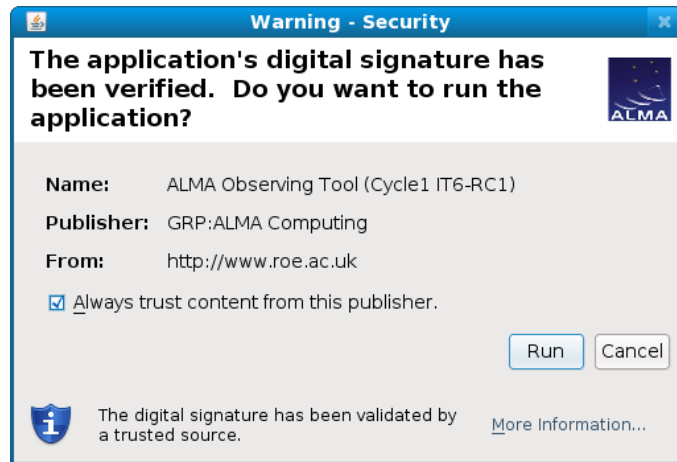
Warning - Security

The application's digital signature has been verified. Do you want to run the application?

ALMA

| Name: | ALMA Observing Tool (Cycle1 IT6-RC1) |
|---|---|
| Publisher: | GRP:ALMA Computing |
| From: | http://www.roe.ac.uk |

☑ Always trust content from this publisher.

Run Cancel

The digital signature has been validated by a trusted source.

More Information...